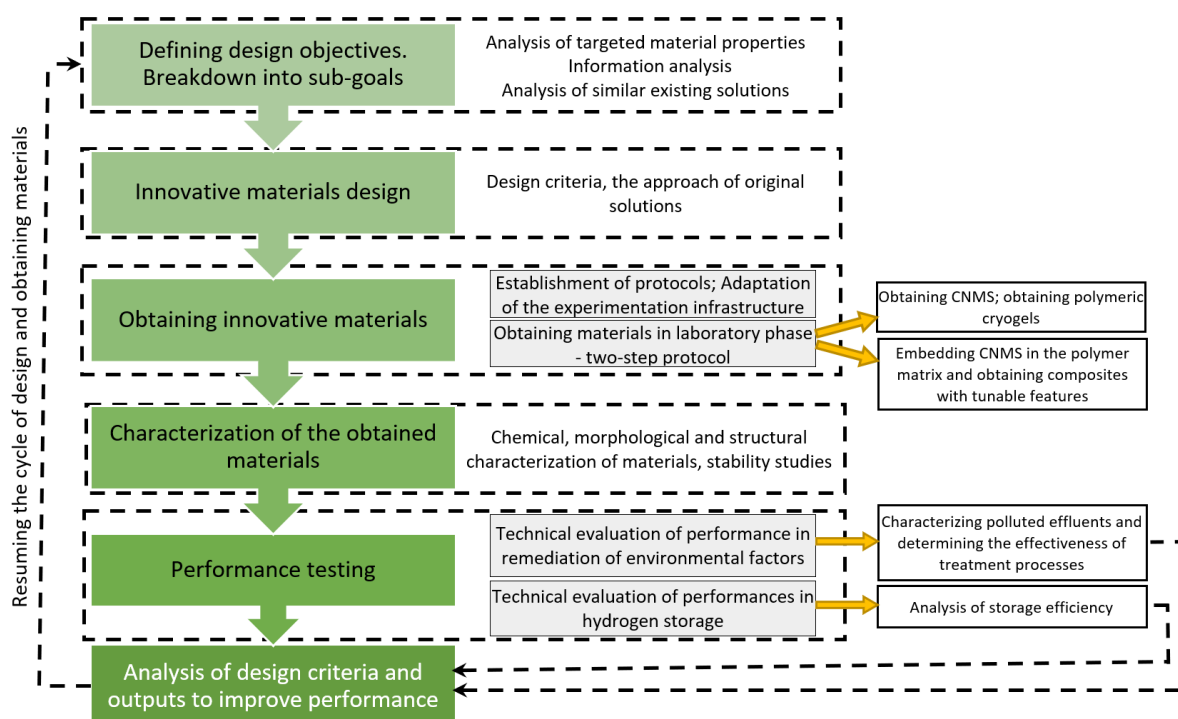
Resuming the cycle of design and obtaining materials

Defining design objectives. Breakdown into sub-goals

Analysis of targeted material properties
Information analysis
Analysis of similar existing solutions

Innovative materials design

Design criteria, the approach of original solutions

Obtaining innovative materials

Establishment of protocols; Adaptation of the experimentation infrastructure

Obtaining materials in laboratory phase - two-step protocol

Obtaining CNMS; obtaining polymeric cryogels

Embedding CNMS in the polymer matrix and obtaining composites with tunable features

Characterization of the obtained materials

Chemical, morphological and structural characterization of materials, stability studies

Performance testing

Technical evaluation of performance in remediation of environmental factors

Characterizing polluted effluents and determining the effectiveness of treatment processes

Technical evaluation of performances in hydrogen storage

Analysis of storage efficiency

Analysis of design criteria and outputs to improve performance